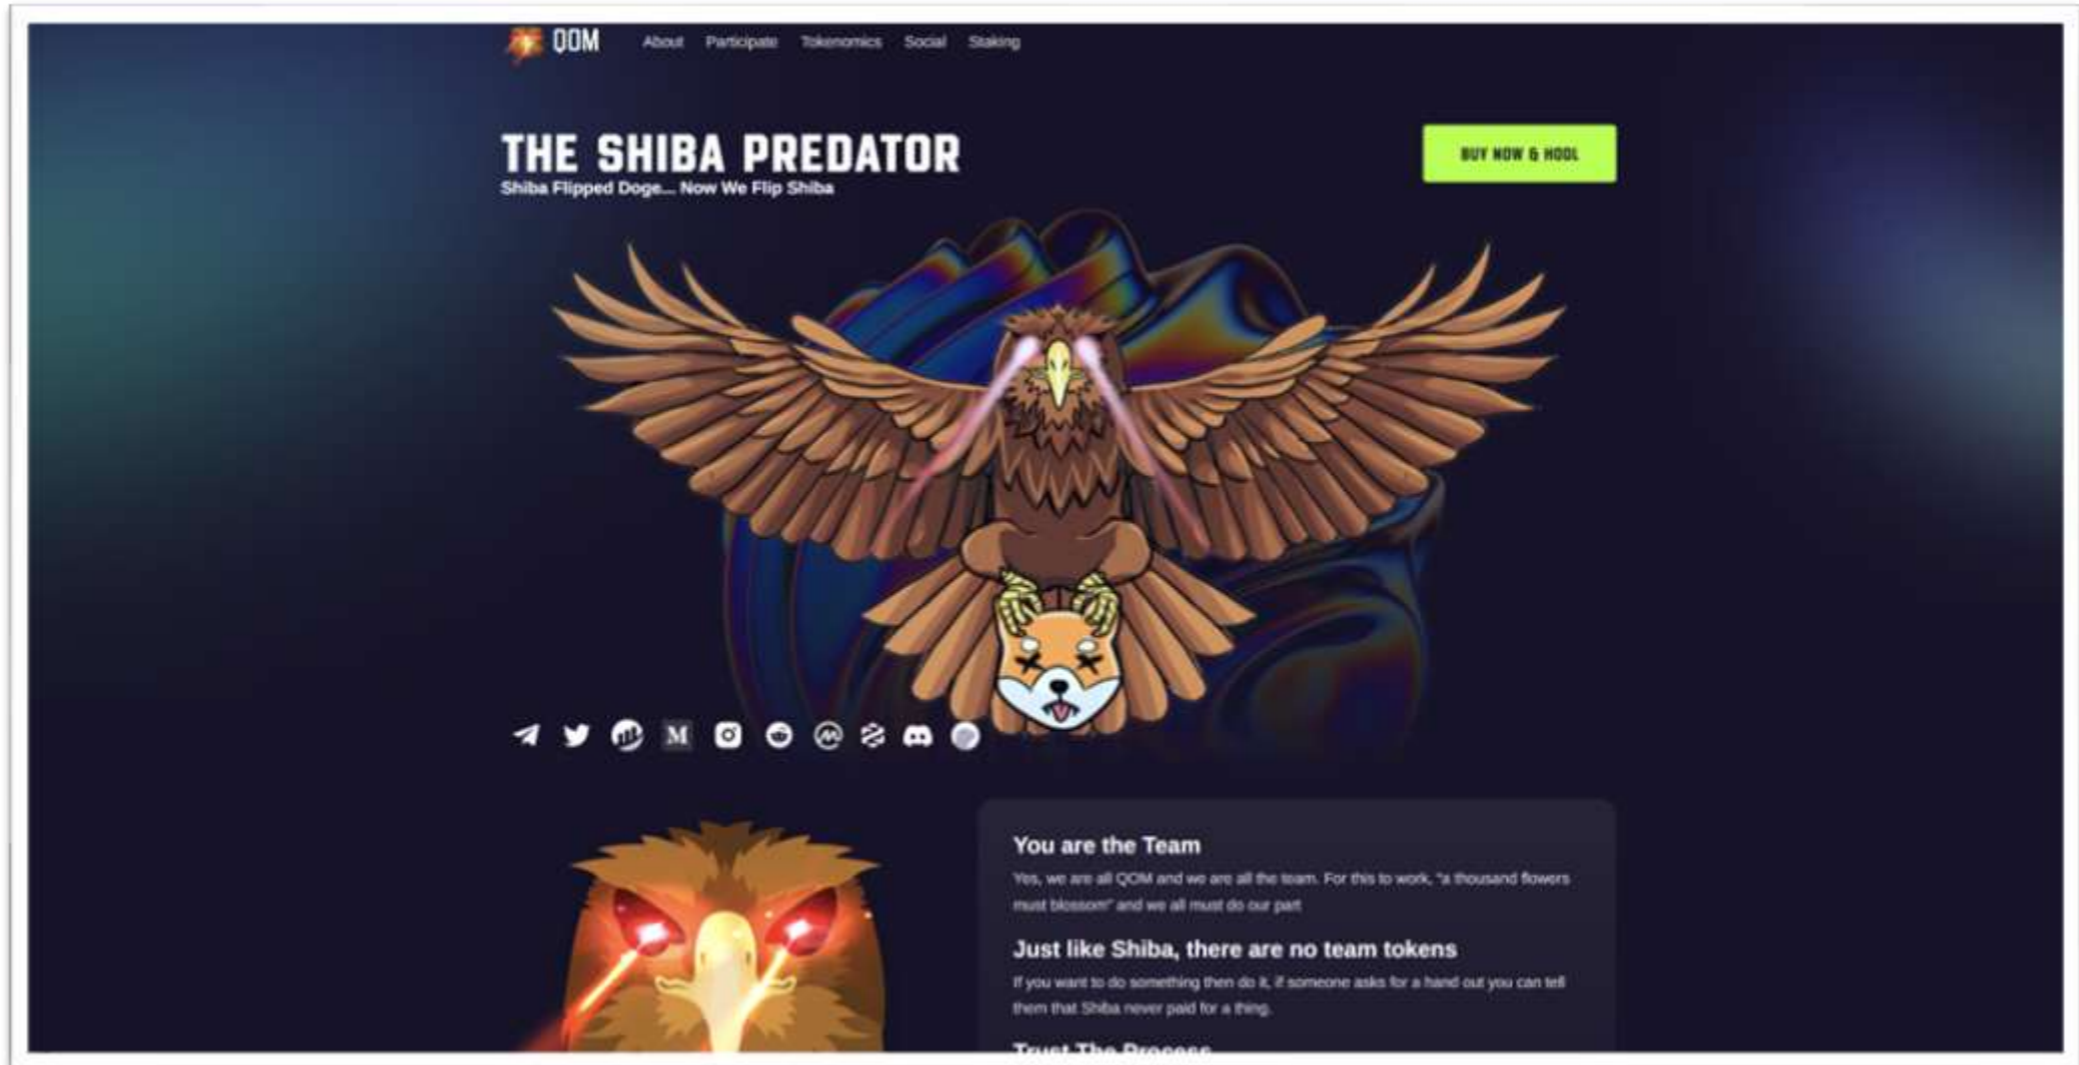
QOM About Participate Tokenomics Social Staking

THE SHIBA PREDATOR
Shiba Flipped Doge... Now We Flip Shiba

BUY NOW & HODL

You are the Team
Yes, we are all QOM and we are all the team. For this to work, "a thousand flowers must blossom" and we all must do our part

Just like Shiba, there are no team tokens
If you want to do something then do it, if someone asks for a hand out you can tell them that Shiba never paid for a thing.

Trust The Process